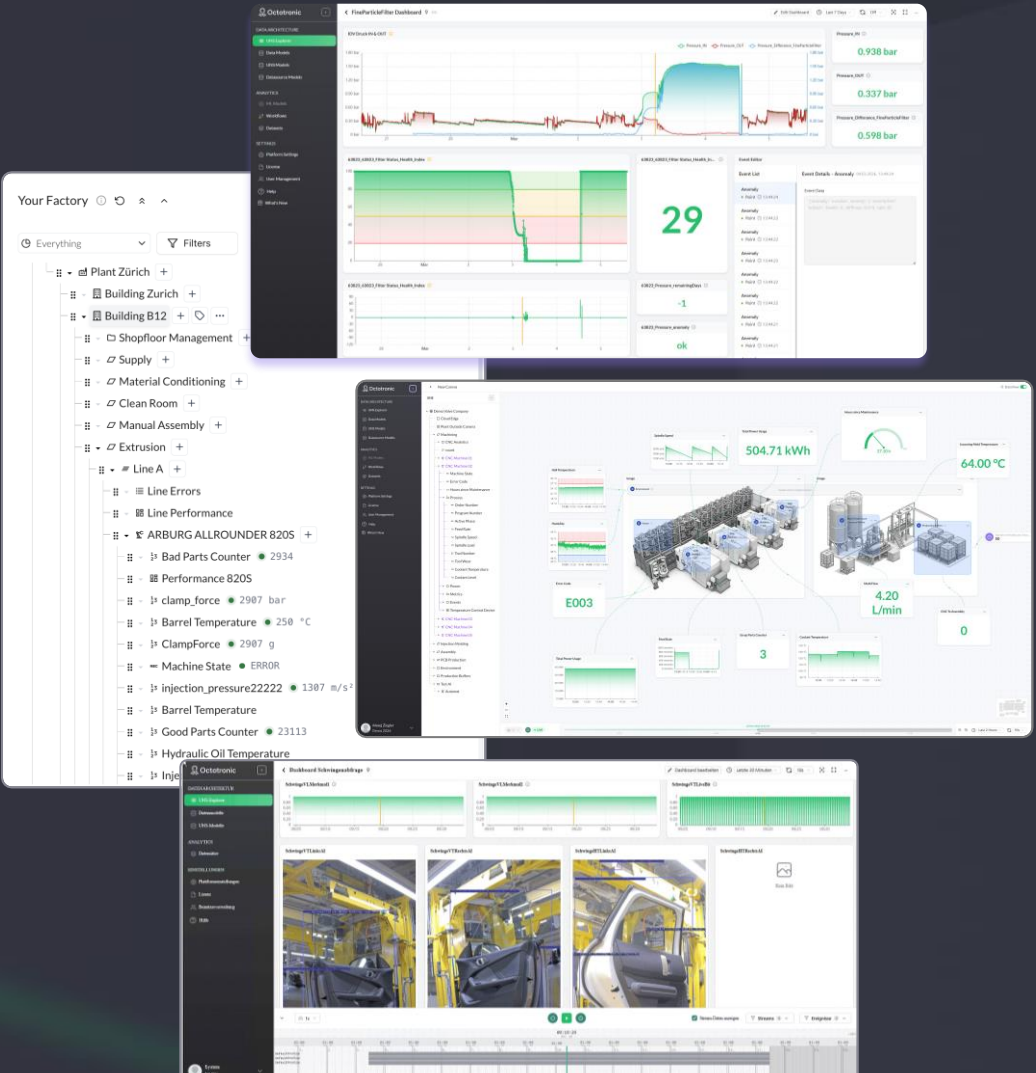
Octotronic

FineParticleFilter Dashboard

Edit Dashboard

Last 7 Days

Off

DATA ARCHITECTURE

UNS Explorer

Data Models

UNS Models

Datasource Models

ANALYTICS

Workflows

Datasets

SETTINGS

Platform Settings

License

User Management

Help

What's New

Pressure_IN

0.938 bar

Pressure_OUT

0.337 bar

Pressure_Difference_FineParticleFilter

0.598 bar

29

-1

ok

Event Editor

Event List

Event Details - Anomaly

Anomaly

Your Factory

Everything

Filters

Plant Zürich

Building Zurich

Building B12

Shopfloor Management

Supply

Material Conditioning

Clean Room

Manual Assembly

Extrusion

Line A

Line Errors

Line Performance

ARBURG ALLROUNDER 820S

Bad Parts Counter 2934

Performance 820S

clamp_force 2907 bar

Barrel Temperature 250 °C

ClampForce 2907 g

Machine State ERROR

injection_pressure22222 1307 m/s²

Barrel Temperature

Good Parts Counter 23113

Hydraulic Oil Temperature

Inje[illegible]

Octotronic

504.71 kWh

64.00 °C

E003

4.20 L/min

3

0

Octotronic

Dashboard Schwingungsabträge

Dashboard bearbeiten

Letzte 30 Minuten

DATENARCHITEKTUR

UNS Explorer

Datenmodelle

UNS Modelle

ANALYTICS

Datensätze

EINSTELLUNGEN

Plattformeinstellungen

Lizenz

Benutzerverwaltung

Hilfe

SchwingerVTLMethode1

SchwingerVTLMethode2

SchwingerVTLvdBit

SchwingerVTLinksA1

SchwingerVTRechtsA1

SchwingerBTLinksA1

SchwingerBTRechtsA1

Kein Bild

Streams

Ereignisse